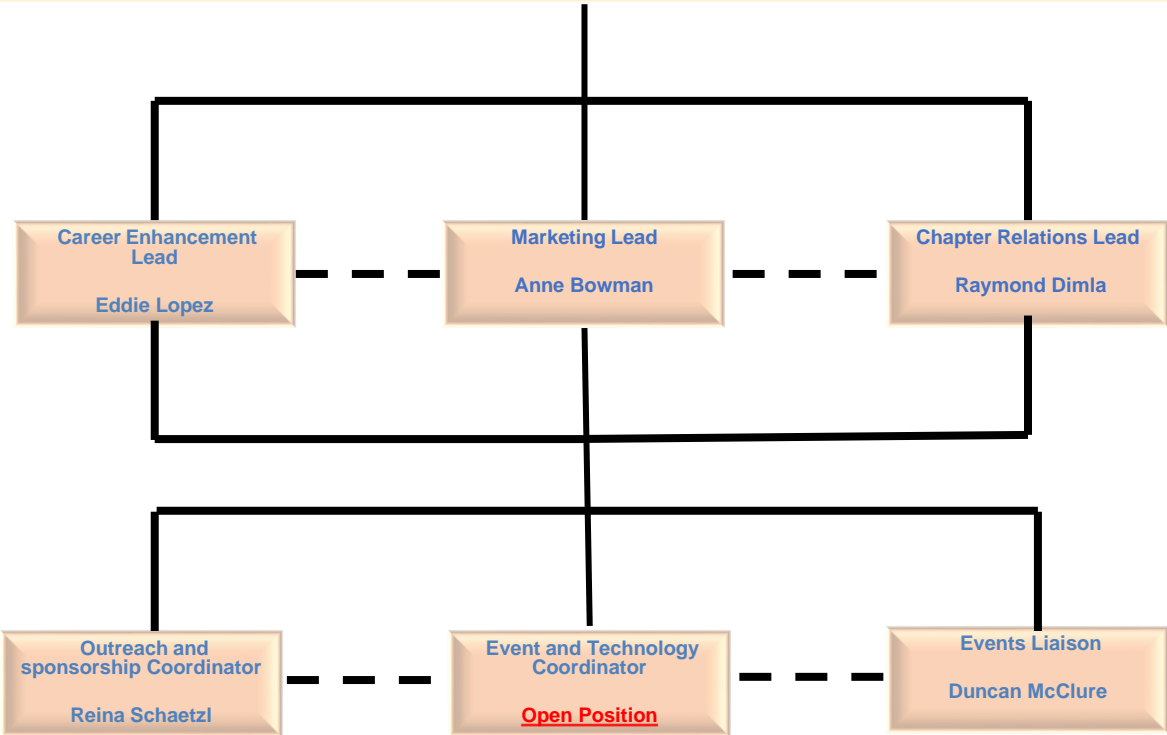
Career Enhancement Lead

Eddie Lopez

Marketing Lead

Anne Bowman

Chapter Relations Lead

Raymond Dimla

Outreach and sponsorship Coordinator

Reina Schaetzl

Event and Technology Coordinator

Open Position

Events Liaison

Duncan McClure